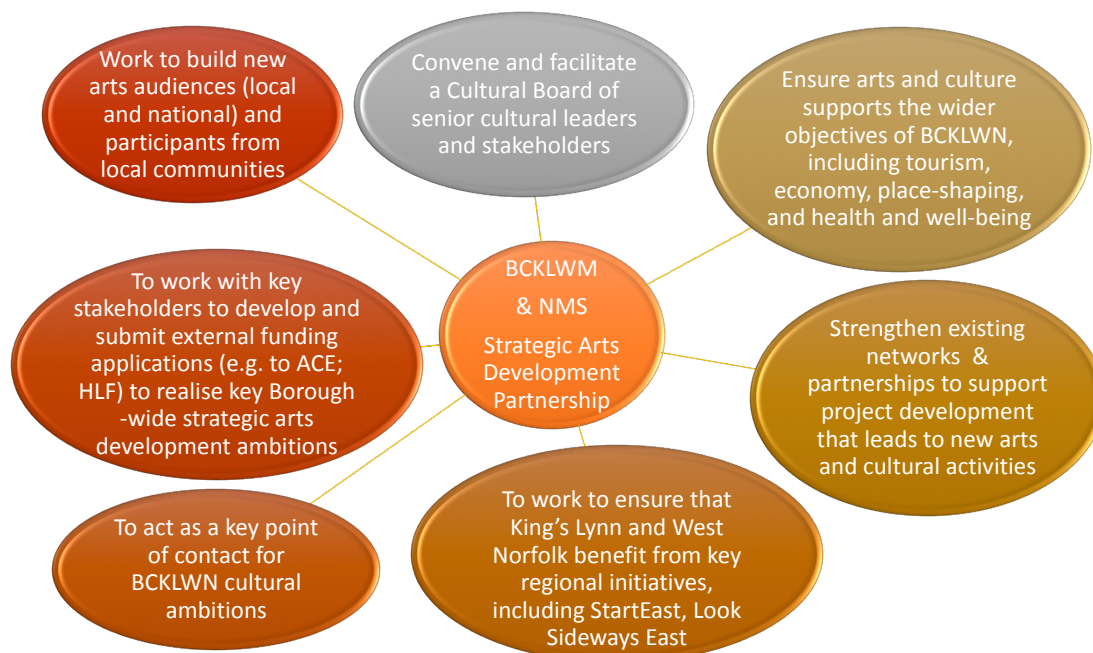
Work to build new arts audiences (local and national) and participants from local communities

Convene and facilitate a Cultural Board of senior cultural leaders and stakeholders

Ensure arts and culture supports the wider objectives of BCKLWN, including tourism, economy, place-shaping, and health and well-being

BCKLWM

& NMS

Strategic Arts Development Partnership

To work with key stakeholders to develop and submit external funding applications (e.g. to ACE; HLF) to realise key Borough -wide strategic arts development ambitions

Strengthen existing networks & partnerships to support project development that leads to new arts and cultural activities

To act as a key point of contact for BCKLWN cultural ambitions

To work to ensure that King's Lynn and West Norfolk benefit from key regional initiatives, including StartEast, Look Sideways East